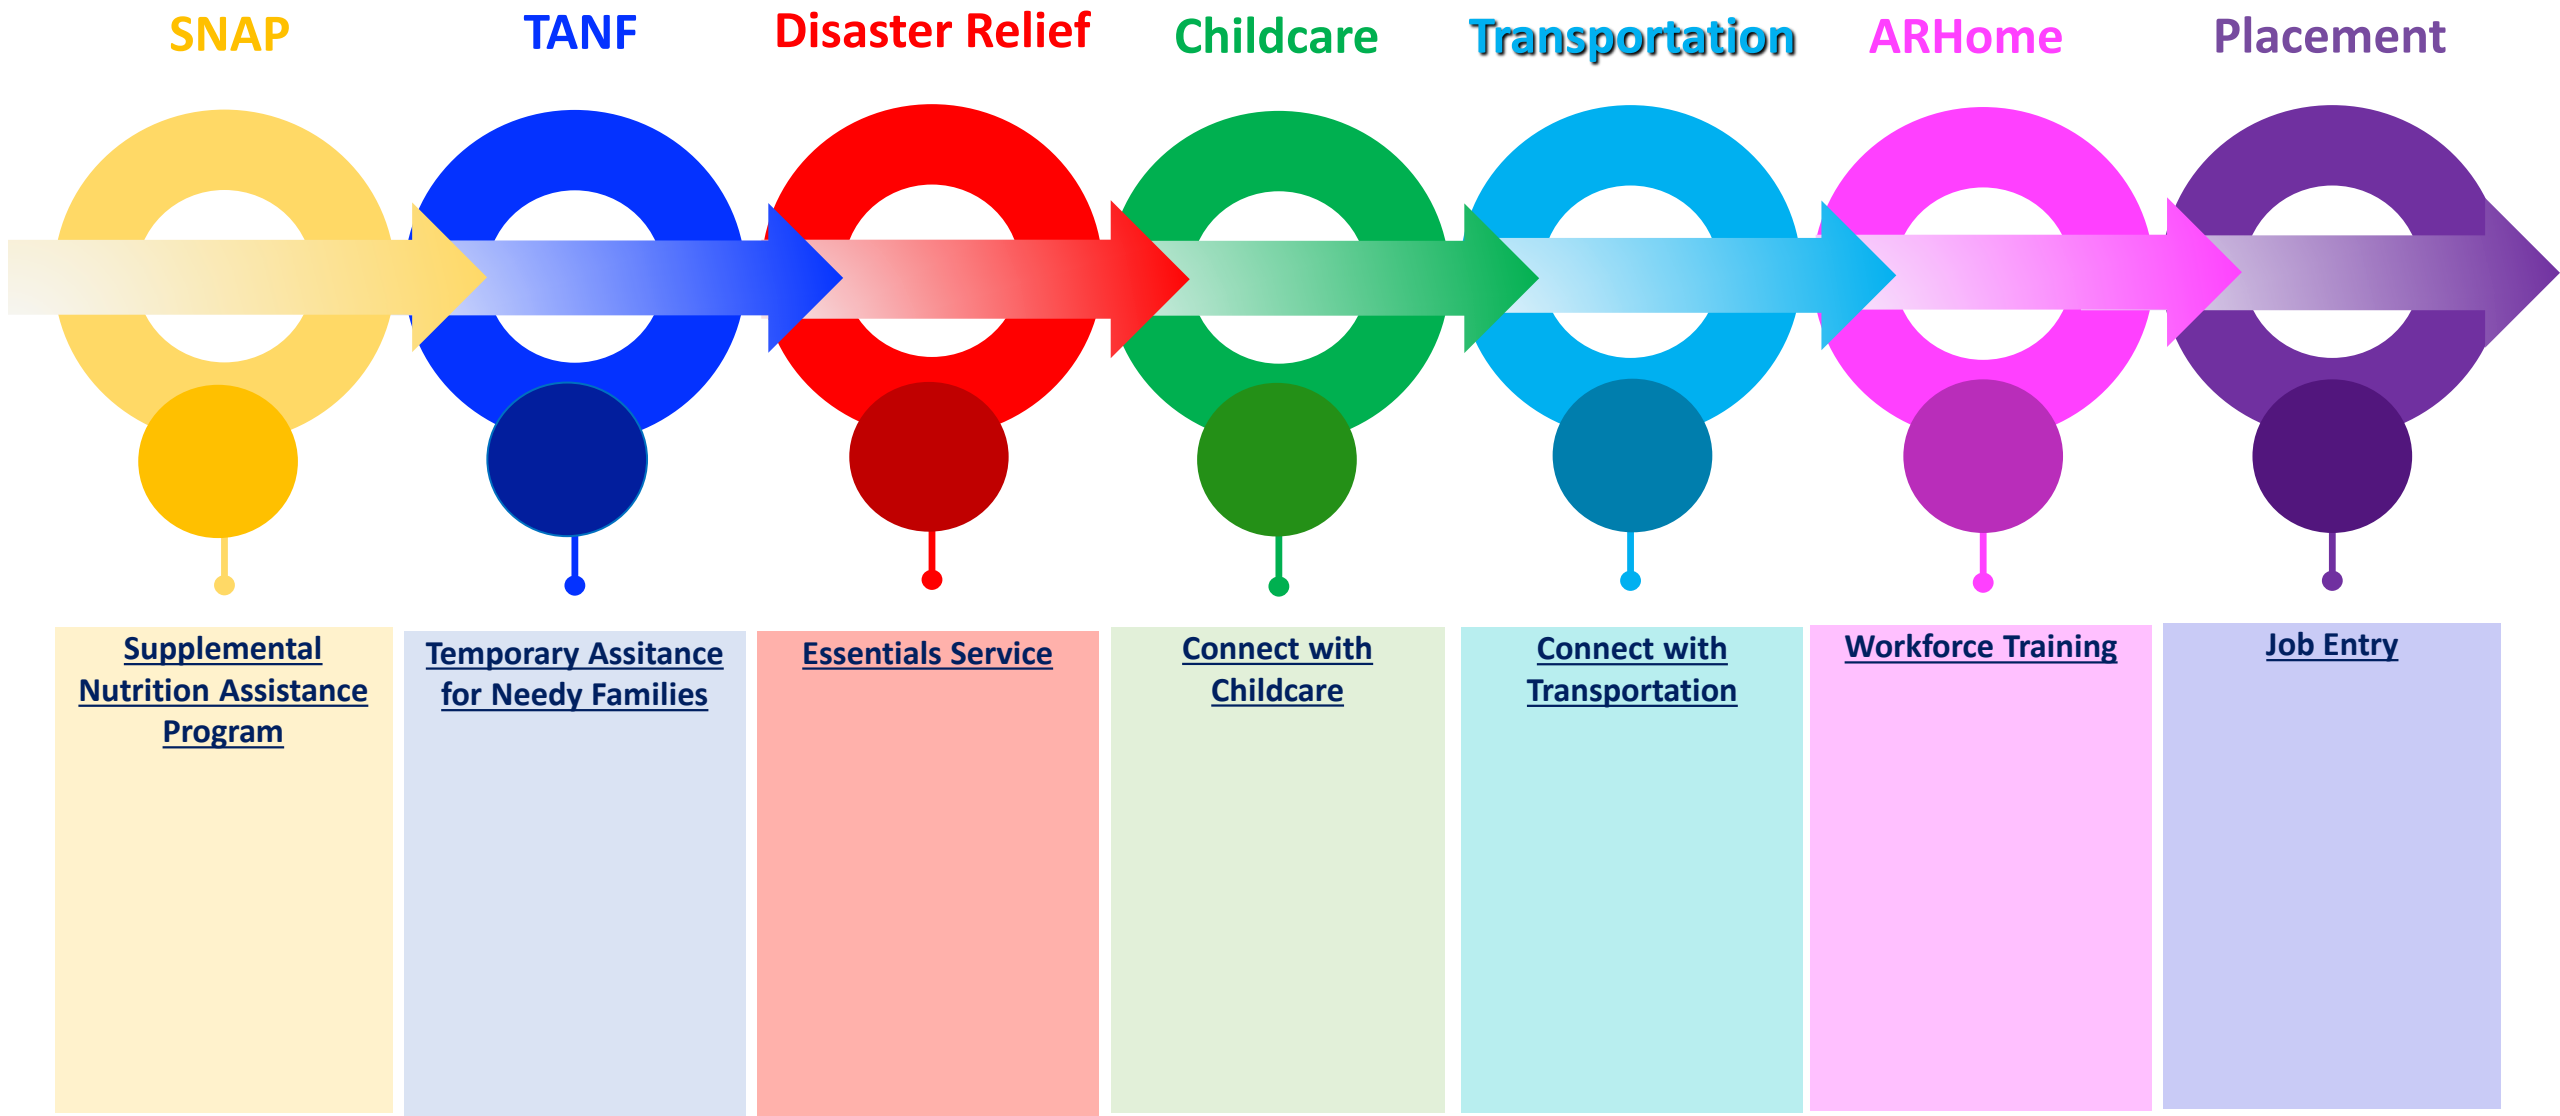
SNAP

TANF

Disaster Relief

Childcare

Transportation

ARHome

Placement

Supplemental Nutrition Assistance Program

Temporary Assitance for Needy Families

Essentials Service

Connect with Childcare

Connect with Transportation

Workforce Training

Job Entry